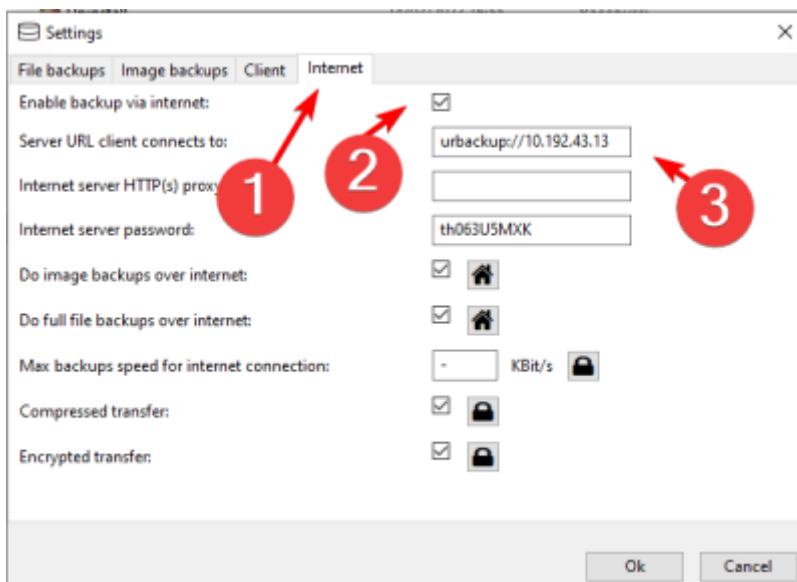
Settings
×
File backups Image backups Client Internet
Enable backup via internet:
Server URL client connects to: urbackup://10.192.43.13
Internet server HTTP(s) proxy
Internet server password: th063U5MXK
Do image backups over internet:
Do full file backups over internet:
Max backups speed for internet connection: - KBit/s
Compressed transfer:
Encrypted transfer:
1
2
3
Ok Cancel